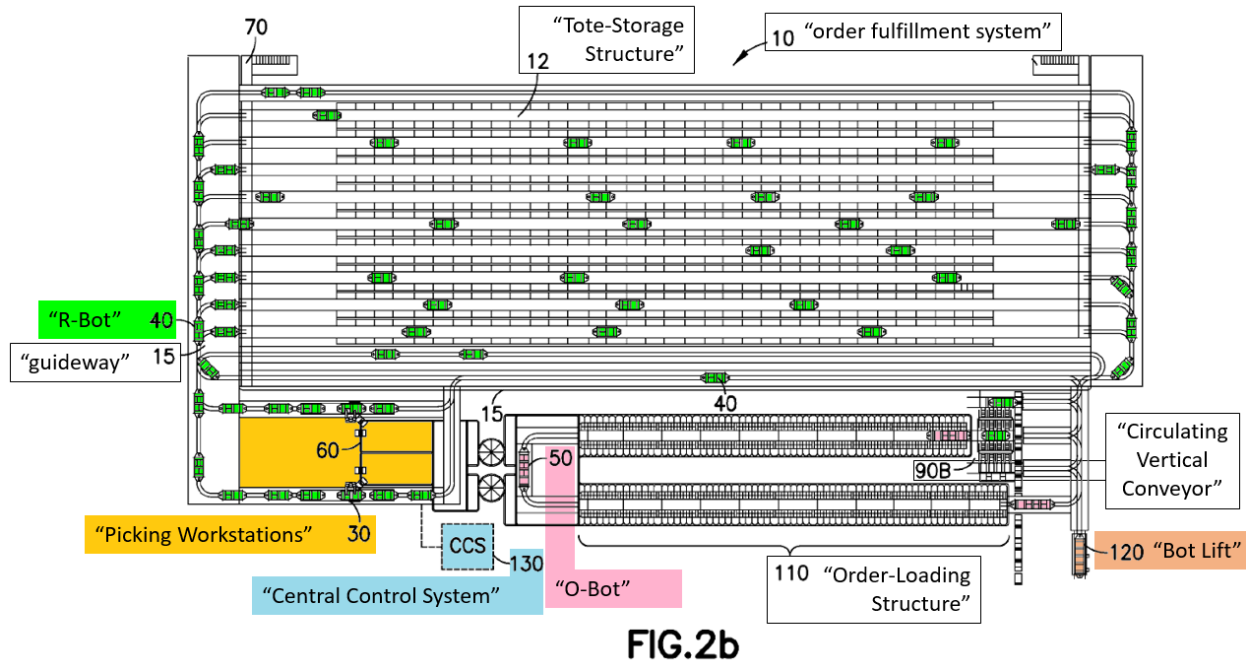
70

"Tote-Storage Structure"

12

10 "order fulfillment system"

"R-Bot" 40

"guideway" 15

40

15

60

50

"Circulating Vertical Conveyor"

90B

"Picking Workstations" 30

CCS

130

"Central Control System"

"O-Bot"

110 "Order-Loading Structure"

120 "Bot Lift"

FIG.2b